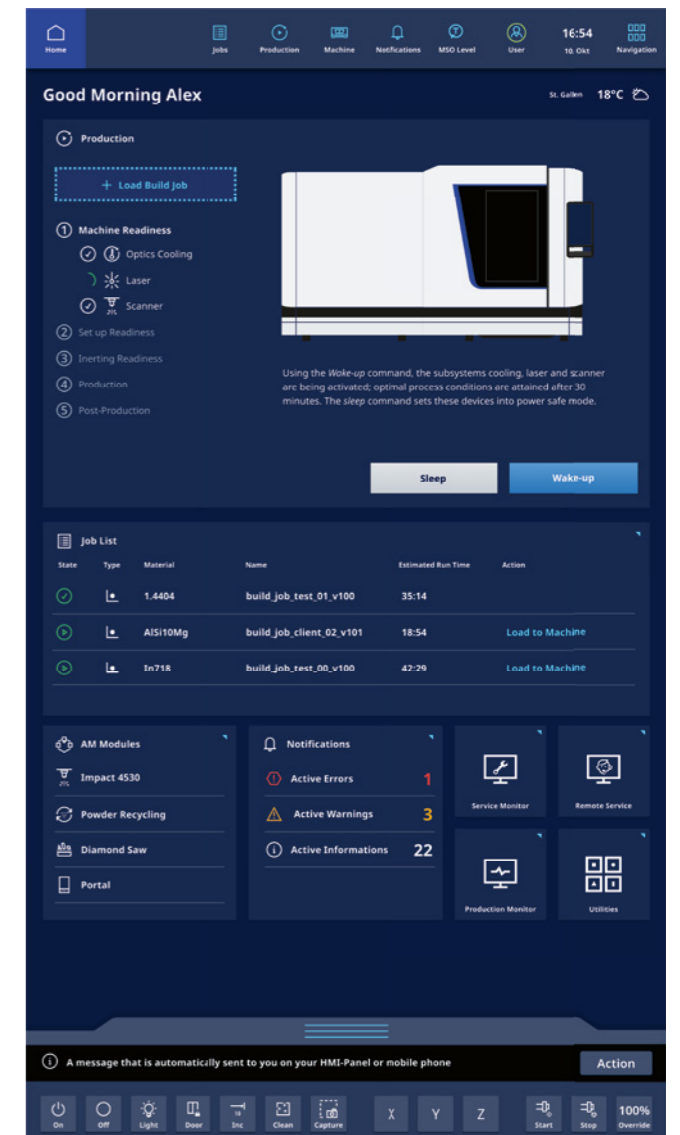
Home

Jobs
Production
Machine
Notifications
MSO Level
User
16:54
10. Okt
Navigation

Good Morning Alex

St. Gallen 18°C

Production

+ Load Build Job

1 Machine Readiness
Optics Cooling
Laser
Scanner
2 Set up Readiness
3 Inerting Readiness
4 Production
5 Post-Production

Using the *Wake-up* command, the subsystems cooling, laser and scanner are being activated; optimal process conditions are attained after 30 minutes. The *sleep* command sets these devices into power safe mode.

Sleep
Wake-up

Job List

| State | Type | Material | Name | Estimated Run Time | Action |
|---|---|---|---|---|---|
| | | 1.4404 | build_job_test_01_v100 | 35:14 | |
| | | AlSi10Mg | build_job_client_02_v101 | 18:54 | Load to Machine |
| | | In718 | build_job_test_00_v100 | 42:29 | Load to Machine |

AM Modules
Impact 4530
Powder Recycling
Diamond Saw
Portal

Notifications
Active Errors 1
Active Warnings 3
Active Informations 22

Service Monitor
Remote Service
Production Monitor
Utilities

A message that is automatically sent to you on your HMI-Panel or mobile phone
Action

On
Off
Light
Door
Inc
Clean
Capture
X
Y
Z
Start
Stop
100%
Override